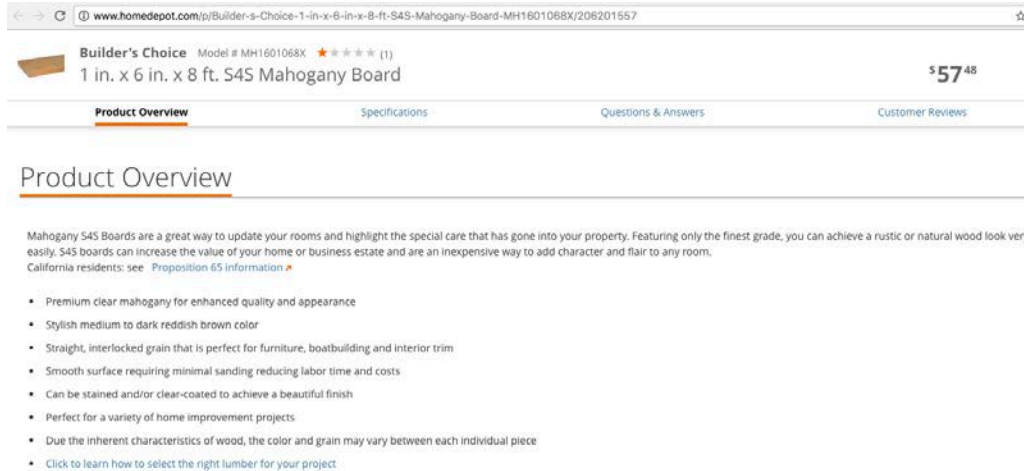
www.homedepot.com/p/Builder-s-Choice-1-in-x-6-in-x-8-ft-S4S-Mahogany-Board-MH1601068X/206201557

Builder's Choice Model # MH1601068X (1)
1 in. x 6 in. x 8 ft. S4S Mahogany Board

$57⁴⁸

Product Overview Specifications Questions & Answers Customer Reviews

Product Overview

Mahogany S4S Boards are a great way to update your rooms and highlight the special care that has gone into your property. Featuring only the finest grade, you can achieve a rustic or natural wood look ver easily. S4S boards can increase the value of your home or business estate and are an inexpensive way to add character and flair to any room.
California residents: see Proposition 65 information

- Premium clear mahogany for enhanced quality and appearance
- Stylish medium to dark reddish brown color
- Straight, interlocked grain that is perfect for furniture, boatbuilding and interior trim
- Smooth surface requiring minimal sanding reducing labor time and costs
- Can be stained and/or clear-coated to achieve a beautiful finish
- Perfect for a variety of home improvement projects
- Due the inherent characteristics of wood, the color and grain may vary between each individual piece
- Click to learn how to select the right lumber for your project